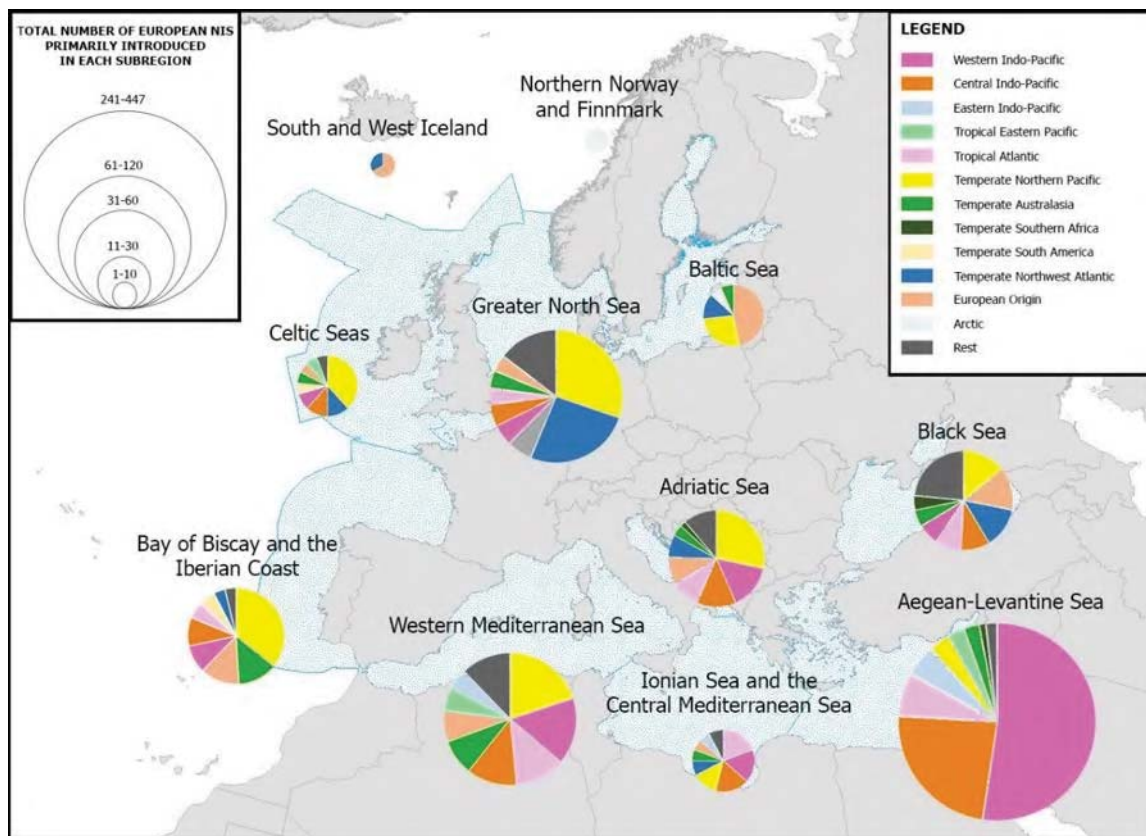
TOTAL NUMBER OF EUROPEAN NIS PRIMARILY INTRODUCED IN EACH SUBREGION

241-447

61-120

31-60

11-30

1-10

LEGEND

Western Indo-Pacific

Central Indo-Pacific

Eastern Indo-Pacific

Tropical Eastern Pacific

Tropical Atlantic

Temperate Northern Pacific

Temperate Australasia

Temperate Southern Africa

Temperate South America

Temperate Northwest Atlantic

European Origin

Arctic

Rest

Northern Norway and Finnmark

South and West Iceland

Baltic Sea

Greater North Sea

Celtic Seas

Black Sea

Adriatic Sea

Bay of Biscay and the Iberian Coast

Western Mediterranean Sea

Aegean-Levantine Sea

Ionian Sea and the Central Mediterranean Sea